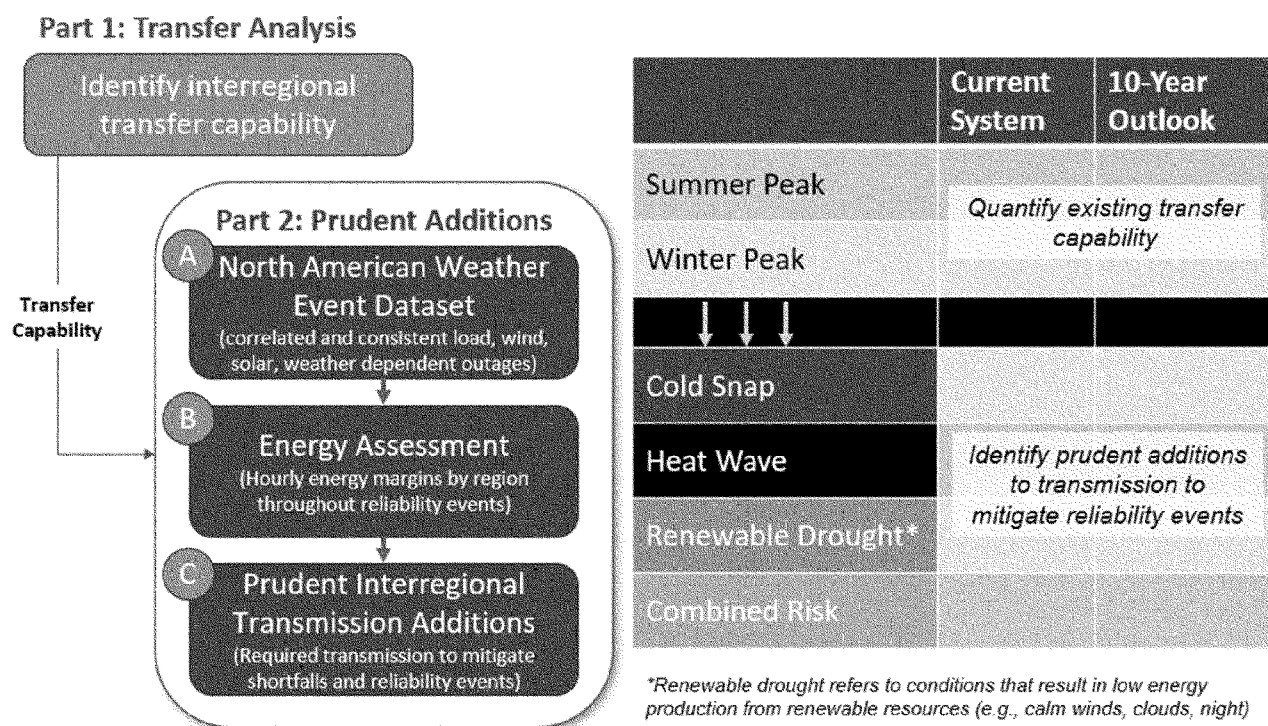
Part 1: Transfer Analysis

Identify interregional transfer capability

Transfer Capability

Part 2: Prudent Additions

A North American Weather Event Dataset (correlated and consistent load, wind, solar, weather dependent outages)

B Energy Assessment (Hourly energy margins by region throughout reliability events)

C Prudent Interregional Transmission Additions (Required transmission to mitigate shortfalls and reliability events)

| | Current System | 10-Year Outlook |
|---|---|---|
| Summer Peak | *Quantify existing transfer capability* | |
| Winter Peak | | |
| | | |
| Cold Snap | *Identify prudent additions to transmission to mitigate reliability events* | |
| Heat Wave | | |
| Renewable Drought* | | |
| Combined Risk | | |

*Renewable drought refers to conditions that result in low energy production from renewable resources (e.g., calm winds, clouds, night)